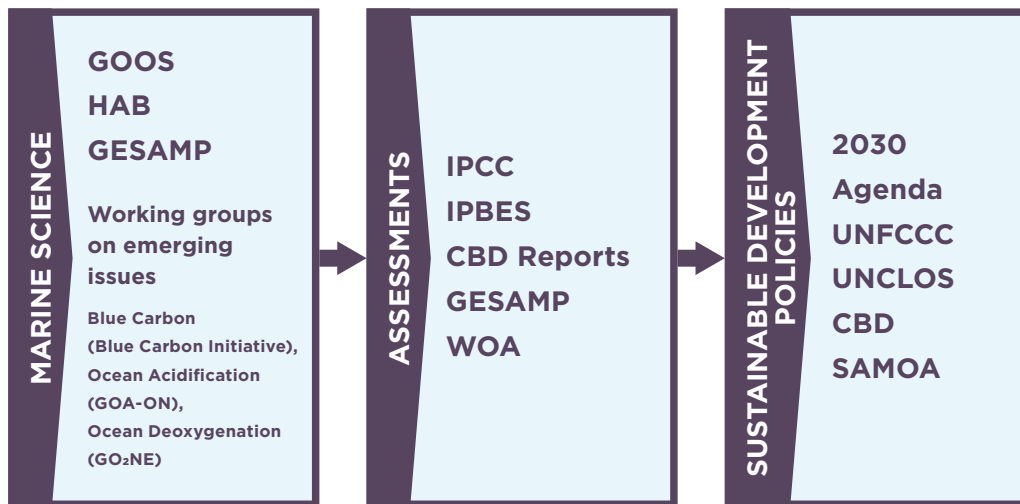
MARINE SCIENCE

GOOS
HAB
GESAMP

Working groups on emerging issues

Blue Carbon (Blue Carbon Initiative), Ocean Acidification (GOA-ON), Ocean Deoxygenation (GO$_2$NE)

ASSESSMENTS

IPCC
IPBES
CBD Reports
GESAMP
WOA

SUSTAINABLE DEVELOPMENT POLICIES

2030 Agenda
UNFCCC
UNCLOS
CBD
SAMOA